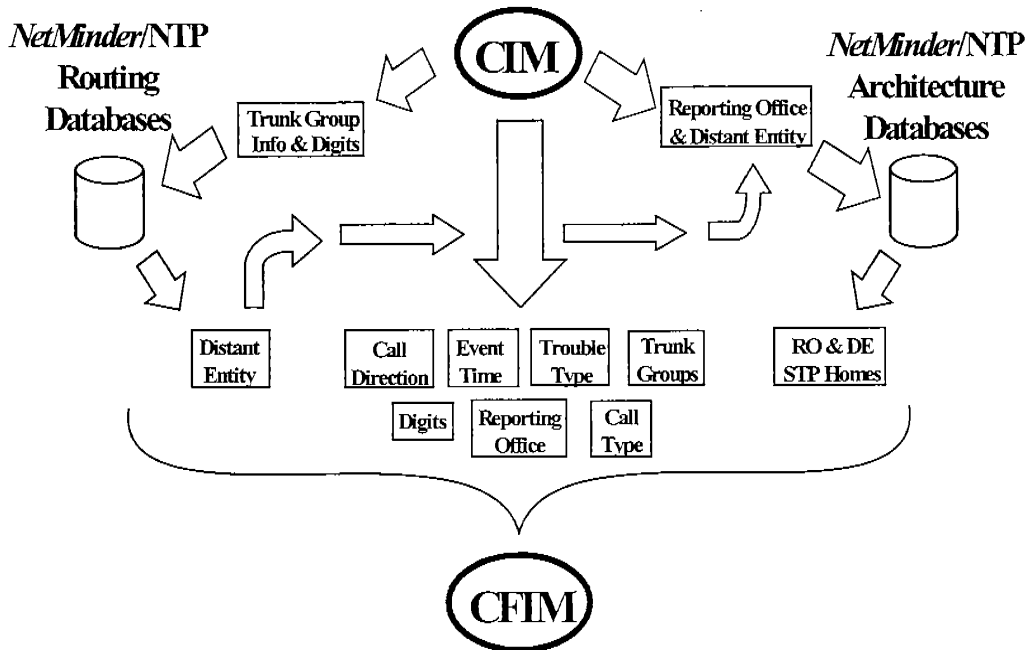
*NetMinder*/NTP Routing Databases

CIM

*NetMinder*/NTP Architecture Databases

Trunk Group Info & Digits

Reporting Office & Distant Entity

Distant Entity

Call Direction

Event Time

Trouble Type

Trunk Groups

RO & DE STP Homes

Digits

Reporting Office

Call Type

CFIM